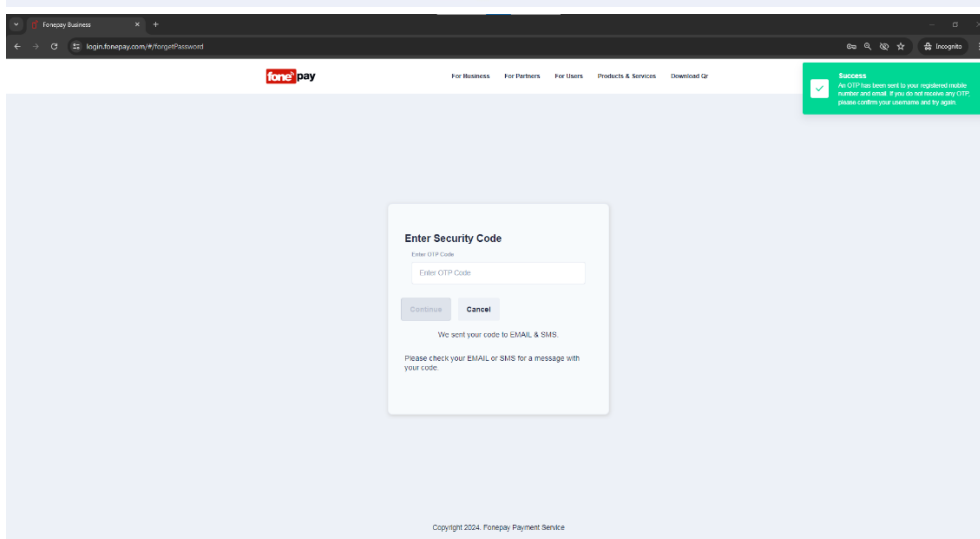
Fonepay Business
login.fonepay.com/#/forgetPassword
Incognito

fonepay

For Business For Partners For Users Products & Services Download Qr

Success
An OTP has been sent to your registered mobile number and email. If you do not receive any OTP, please confirm your username and try again.

Enter Security Code
Enter OTP Code
Enter OTP Code
Continue Cancel

We sent your code to EMAIL & SMS.

Please check your EMAIL or SMS for a message with your code.

Copyright 2024. Fonepay Payment Service